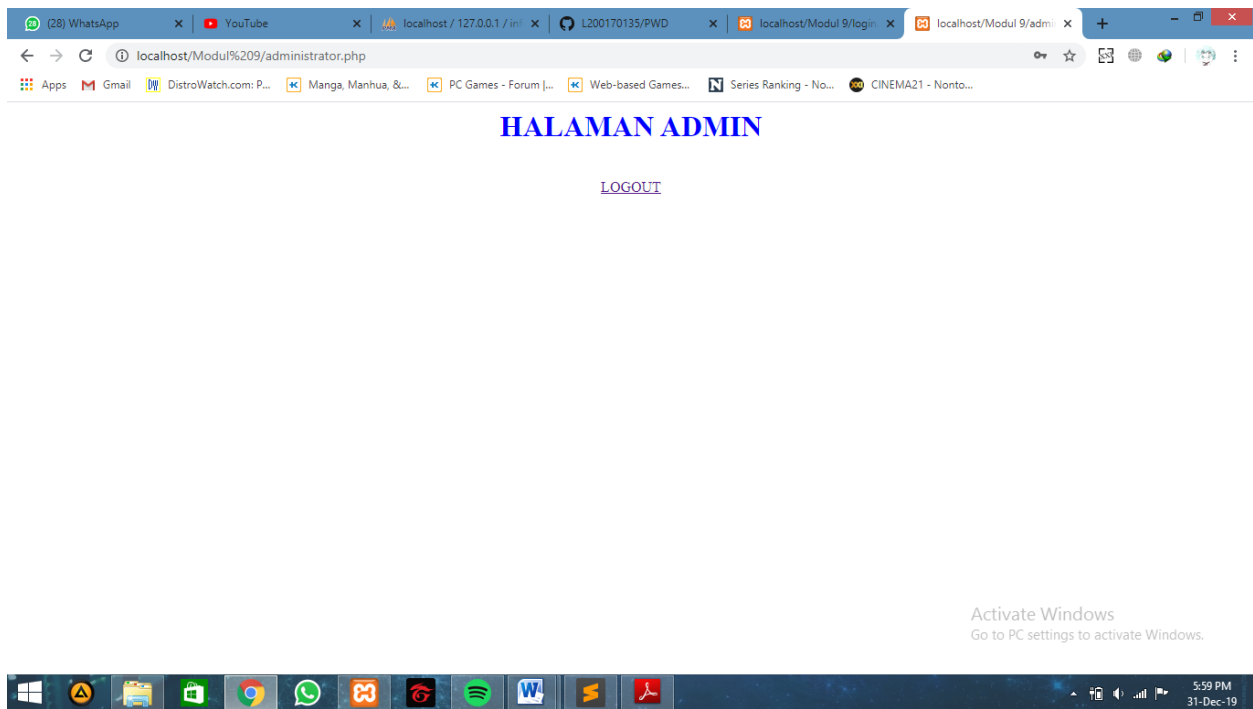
(28) WhatsApp
YouTube
localhost / 127.0.0.1 / inf
L200170135/PWD
localhost/Modul 9/login
localhost/Modul 9/admi

localhost/Modul%209/administrator.php

Apps Gmail DistroWatch.com: P... Manga, Manhua, &... PC Games - Forum |... Web-based Games... Series Ranking - No... CINEMA21 - Nonto...

HALAMAN ADMIN

LOGOUT

Activate Windows
Go to PC settings to activate Windows.

5:59 PM
31-Dec-19